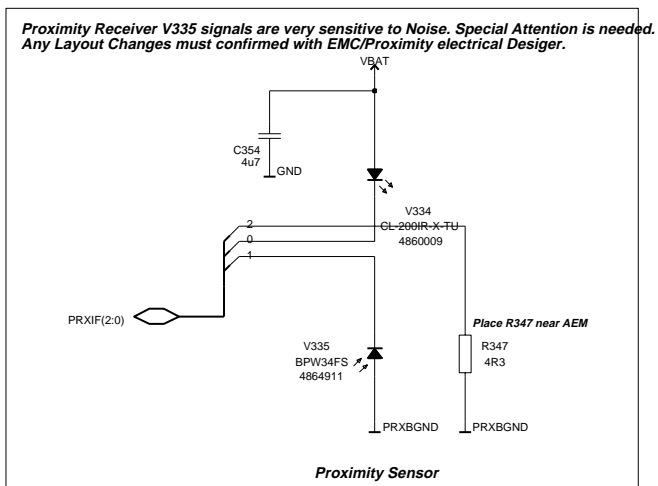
Proximity Receiver V335 signals are very sensitive to Noise. Special Attention is needed. Any Layout Changes must confirmed with EMC/Proximity electrical Desiger.

VBAT

C354
4u7

GND

V334
CL-200IR-X-TU
4860009

2
0
1

PRXIF(2:0)

Place R347 near AEM

V335
BPW34FS
4864911

R347
4R3

PRXBGND

PRXBGND

Proximity Sensor